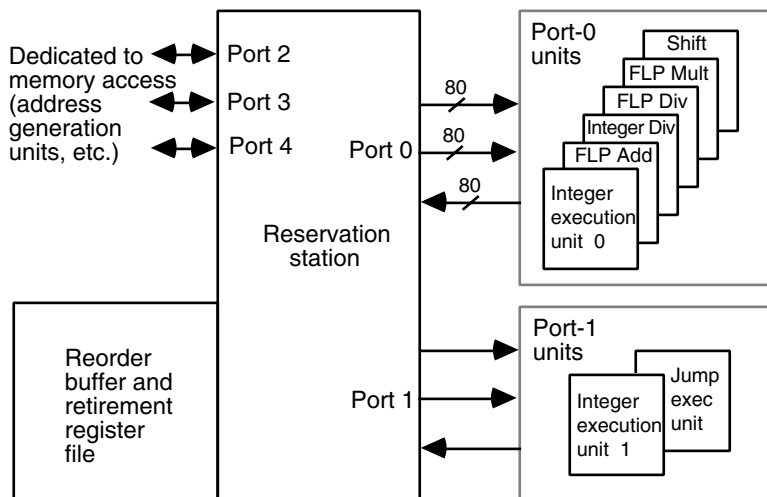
Dedicated to memory access (address generation units, etc.)

Port 2

Port 3

Port 4

Port 0

80

80

80

Reservation station

Port-0 units

Shift

FLP Mult

FLP Div

Integer Div

FLP Add

Integer execution unit 0

Reorder buffer and retirement register file

Port 1

Port-1 units

Jump exec unit

Integer execution unit 1